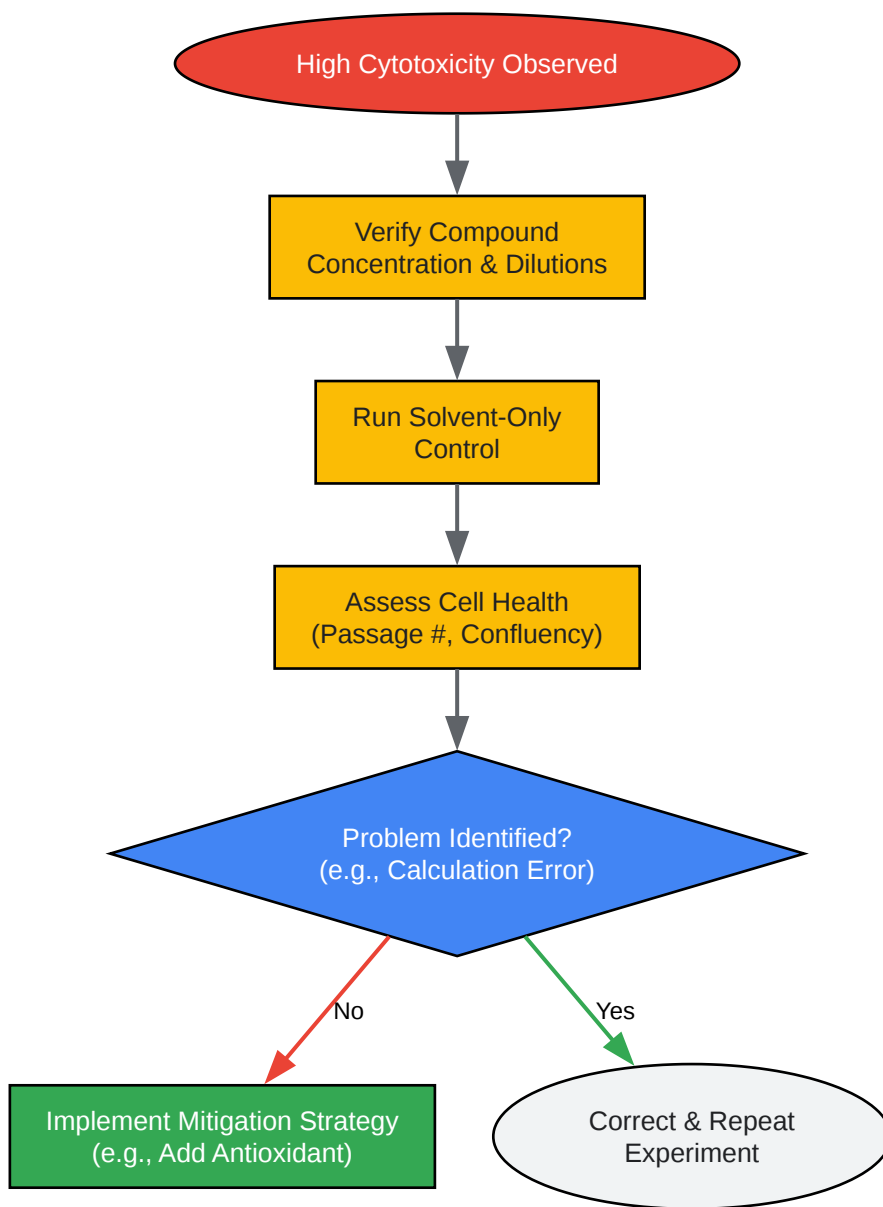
High Cytotoxicity Observed

Verify Compound Concentration & Dilutions

Run Solvent-Only Control

Assess Cell Health (Passage #, Confluency)

Problem Identified? (e.g., Calculation Error)

No

Yes

Implement Mitigation Strategy (e.g., Add Antioxidant)

Correct & Repeat Experiment